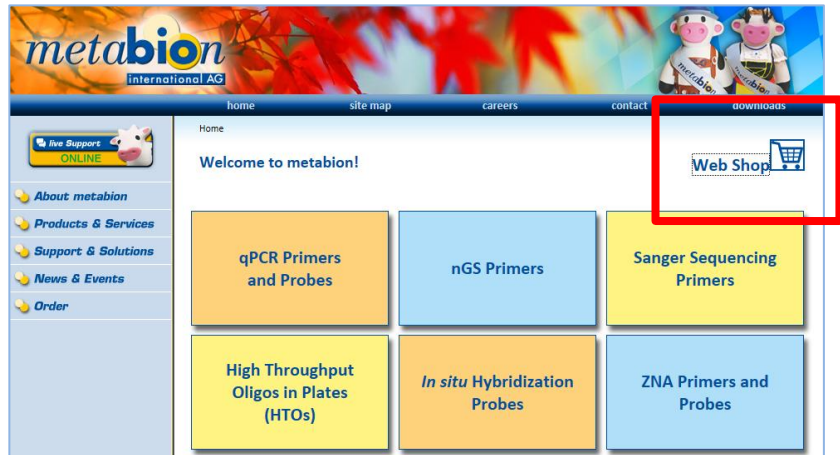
metabion
international AG

metabion metabion

home site map careers contact downloads

live Support
ONLINE

About metabion
Products & Services
Support & Solutions
News & Events
Order

Home

Welcome to metabion!

Web Shop

qPCR Primers and Probes

nGS Primers

Sanger Sequencing Primers

High Throughput Oligos in Plates (HTOs)

In situ Hybridization Probes

ZNA Primers and Probes